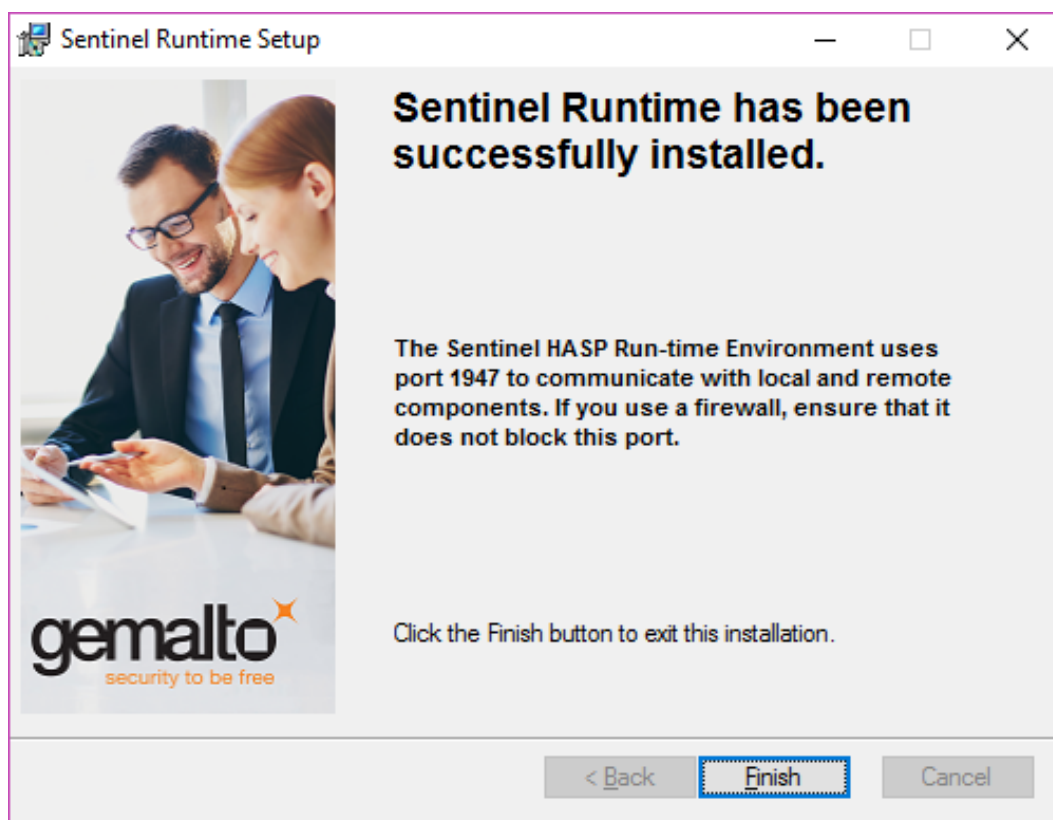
Sentinel Runtime Setup

gemalto
security to be free

Sentinel Runtime has been successfully installed.

The Sentinel HASP Run-time Environment uses port 1947 to communicate with local and remote components. If you use a firewall, ensure that it does not block this port.

Click the Finish button to exit this installation.

< Back
Finish
Cancel